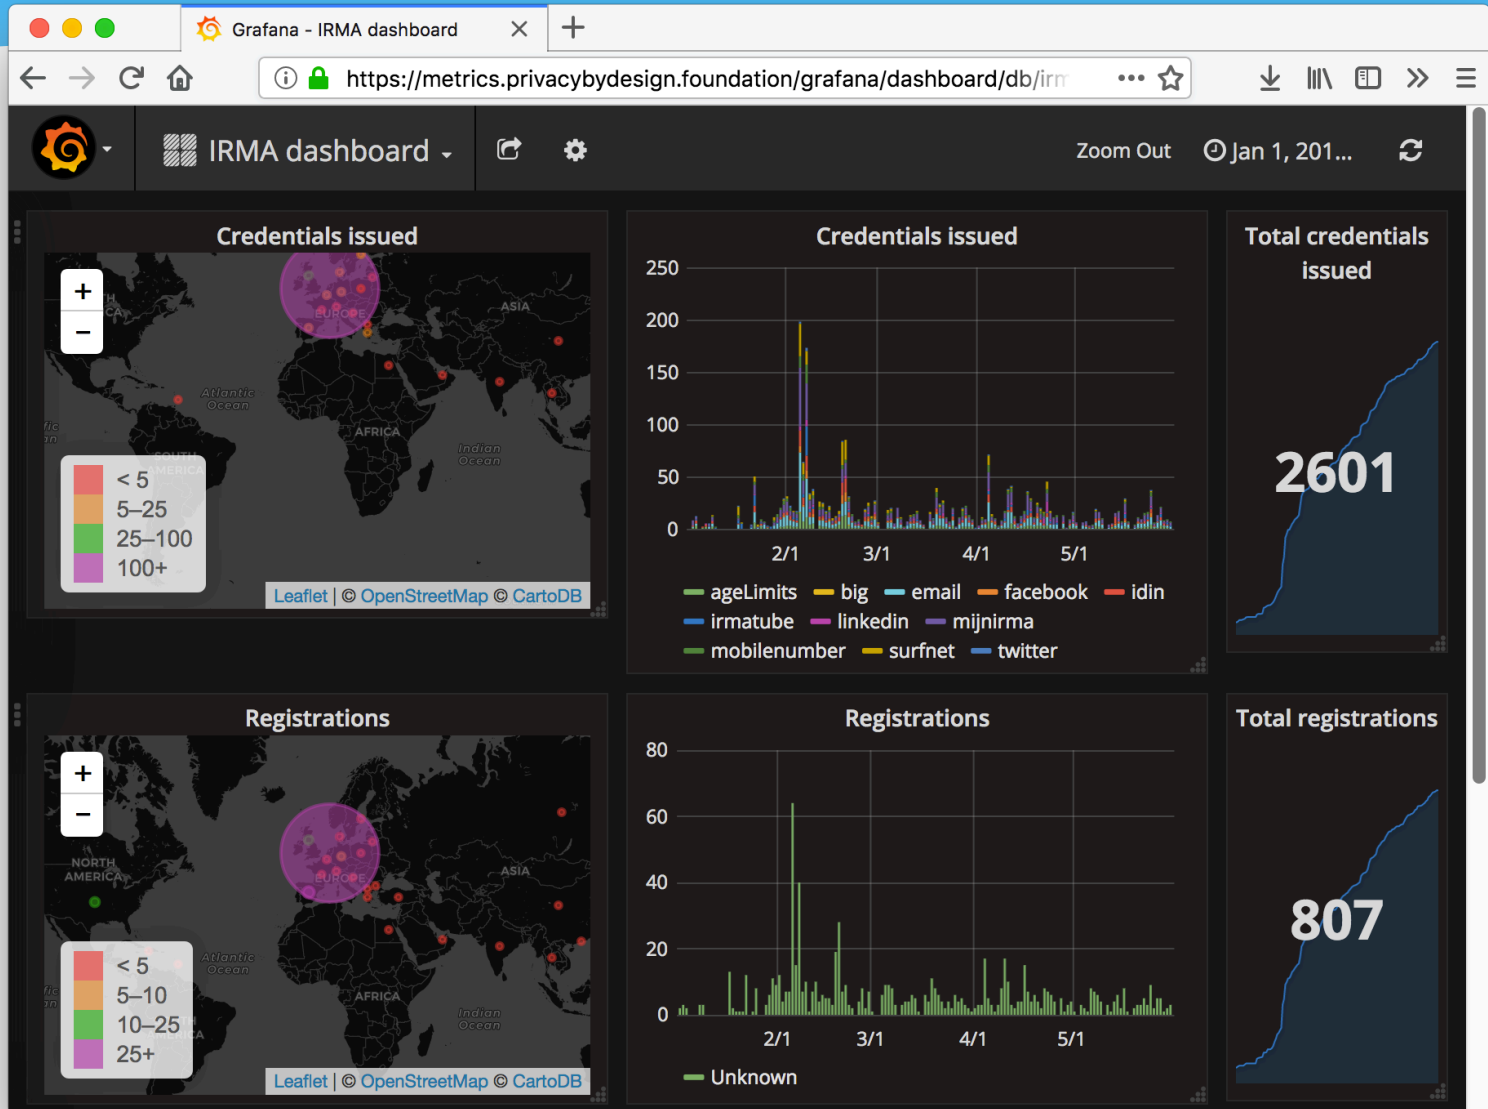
Grafana - IRMA dashboard

https://metrics.privacybydesign.foundation/grafana/dashboard/db/irm

IRMA dashboard

Zoom Out

Jan 1, 201...

Credentials issued

+
−

ASIA
EUROPE
Atlantic Ocean
AFRICA
Indian Ocean
SOUTH AMERICA

< 5
5–25
25–100
100+

Leaflet | © OpenStreetMap © CartoDB

Credentials issued

250
200
150
100
50
0

2/1
3/1
4/1
5/1

ageLimits
big
email
facebook
idin
irmatube
linkedin
mijnirma
mobilenumber
surfnet
twitter

Total credentials issued

2601

Registrations

+
−

NORTH AMERICA
EUROPE
ASIA
Atlantic Ocean
AFRICA
Indian Ocean

< 5
5–10
10–25
25+

Leaflet | © OpenStreetMap © CartoDB

Registrations

80
60
40
20
0

2/1
3/1
4/1
5/1

Unknown

Total registrations

807